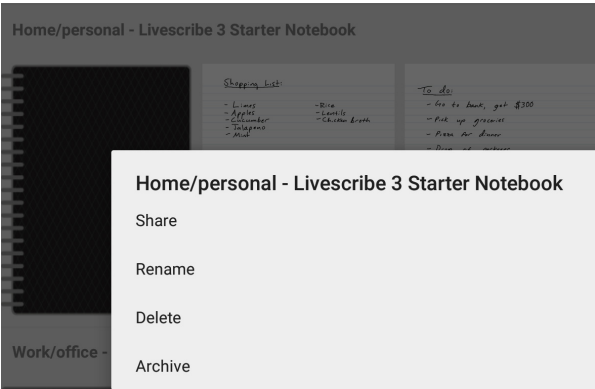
Home/personal - Livescribe 3 Starter Notebook

Shopping List:

- Limes
- Apples
- Cucumber
- Jalapeno
- Mint

- Rice
- Lentils
- Chicken Broth

To do:

- Go to bank, get $300
- Pick up groceries
- Pizza for dinner
- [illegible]

Work/office - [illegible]

Home/personal - Livescribe 3 Starter Notebook

Share

Rename

Delete

Archive